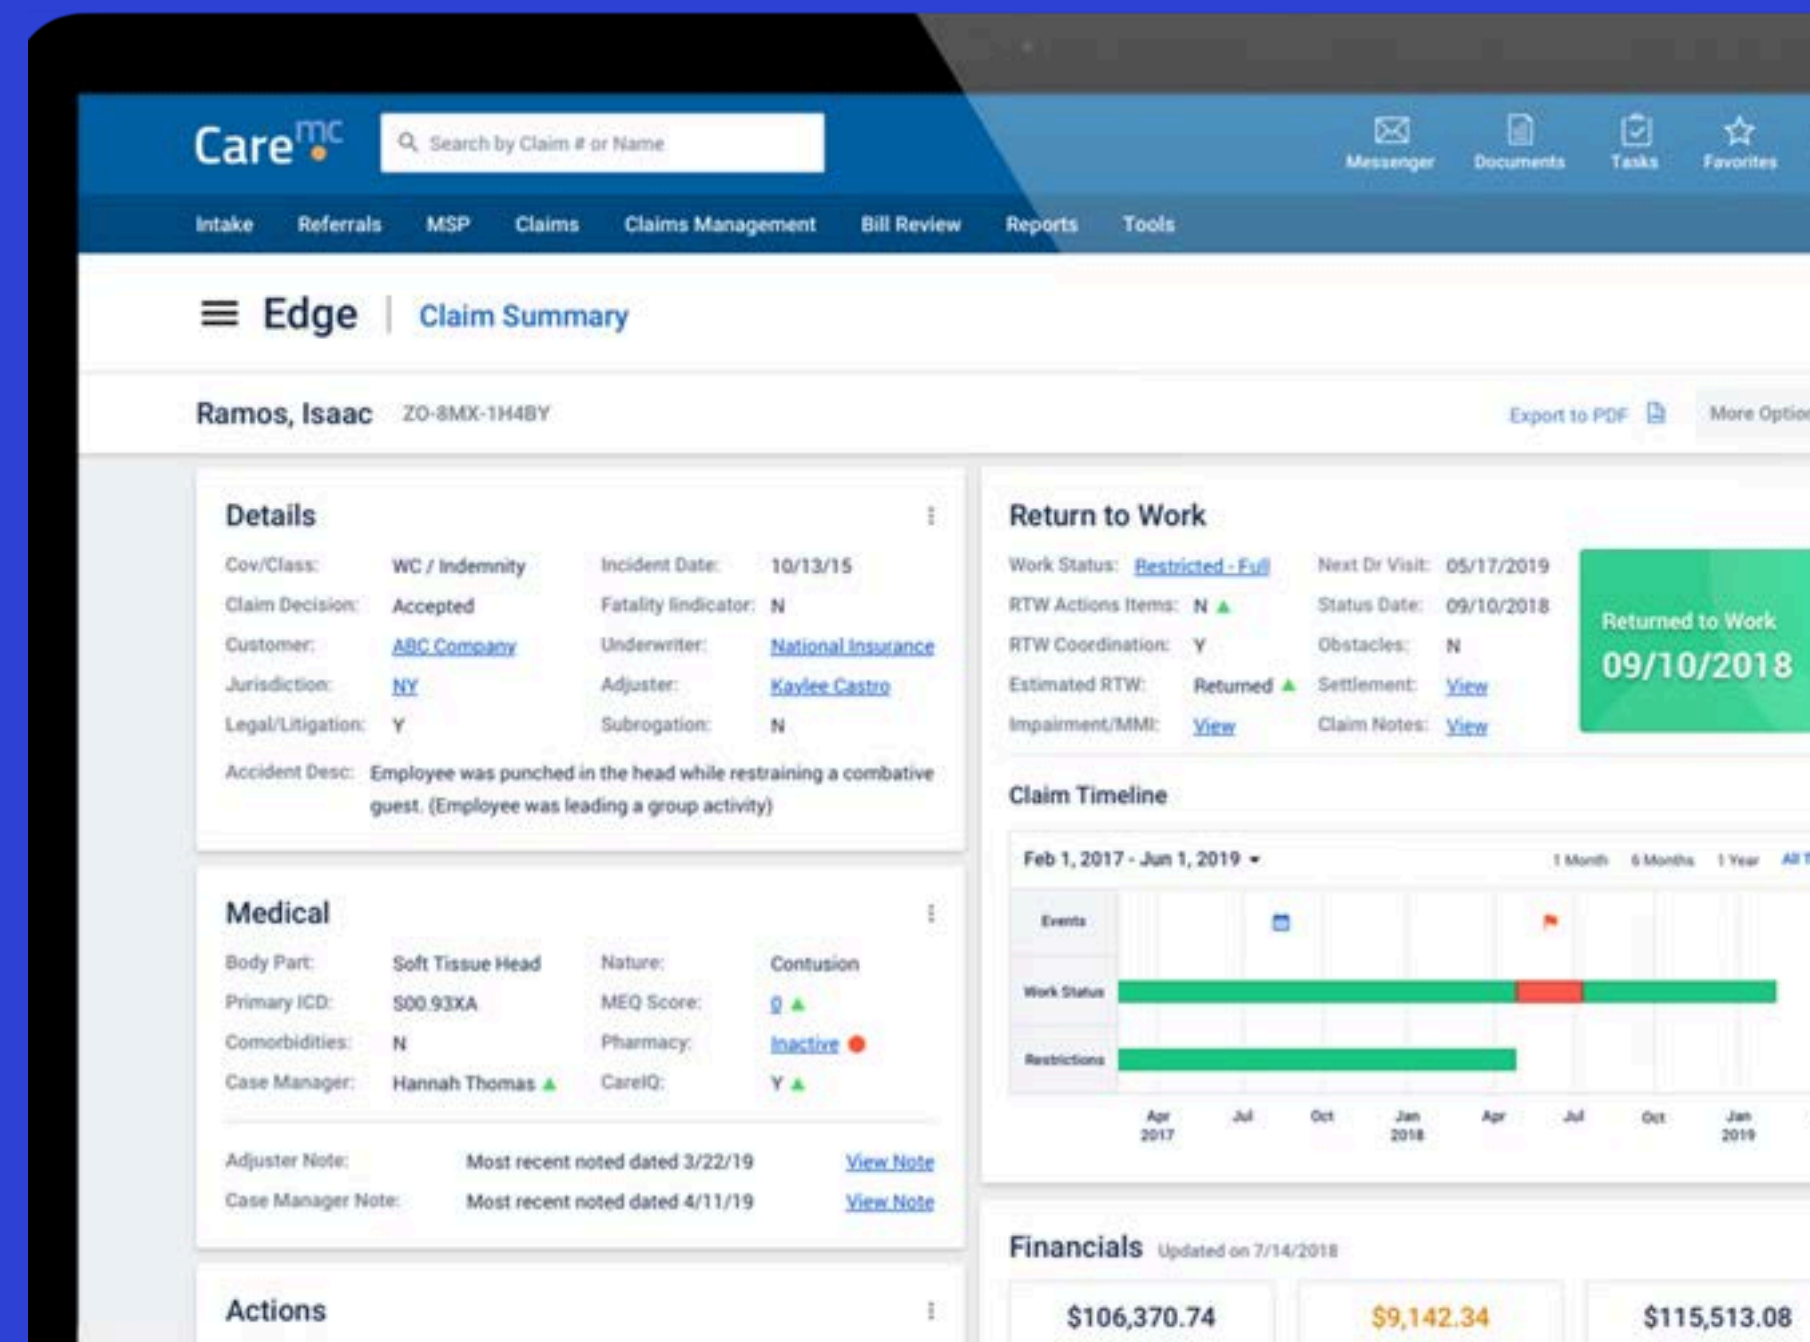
Caremc

Search by Claim # or Name

Messenger Documents Tasks Favorites

Intake Referrals MSP Claims Claims Management Bill Review Reports Tools

Edge | Claim Summary

Ramos, Isaac ZO-8MX-1H4BY

Export to PDF More Optio

Details

Cov/Class: WC / Indemnity
Incident Date: 10/13/15
Claim Decision: Accepted
Fatality Indicator: N
Customer: ABC Company
Underwriter: National Insurance
Jurisdiction: NY
Adjuster: Kaylee Castro
Legal/Litigation: Y
Subrogation: N
Accident Desc: Employee was punched in the head while restraining a combative guest. (Employee was leading a group activity)

Medical

Body Part: Soft Tissue Head
Nature: Contusion
Primary ICD: S00.93XA
MEQ Score: 0
Comorbidities: N
Pharmacy: Inactive
Case Manager: Hannah Thomas
CareIQ: Y

Adjuster Note: Most recent noted dated 3/22/19 View Note
Case Manager Note: Most recent noted dated 4/11/19 View Note

Actions

Return to Work

Work Status: Restricted - Full
Next Dr Visit: 05/17/2019
RTW Actions Items: N
Status Date: 09/10/2018
RTW Coordination: Y
Obstacles: N
Estimated RTW: Returned
Settlement: View
Impairment/MMI: View
Claim Notes: View

Returned to Work
09/10/2018

Claim Timeline

Feb 1, 2017 - Jun 1, 2019
1 Month 6 Months 1 Year All T

Events
Work Status
Restrictions

Apr 2017 Jul Oct Jan 2018 Apr Jul Oct Jan 2019

Financials Updated on 7/14/2018

$106,370.74 $9,142.34 $115,513.08